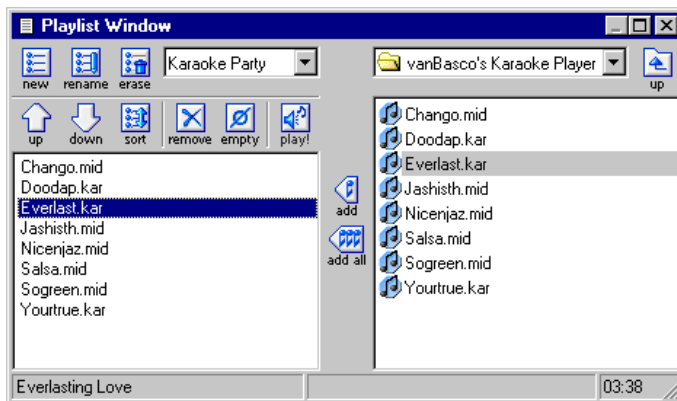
Playlist Window

new rename erase Karaoke Party

vanBasco's Karaoke Player up

up down sort remove empty play!

Chango.mid
Doodap.kar
Everlast.kar
Jashisth.mid
Nicenjaz.mid
Salsa.mid
Sogreen.mid
Yourtrue.kar

add

add all

Chango.mid
Doodap.kar
Everlast.kar
Jashisth.mid
Nicenjaz.mid
Salsa.mid
Sogreen.mid
Yourtrue.kar

Everlasting Love

03:38